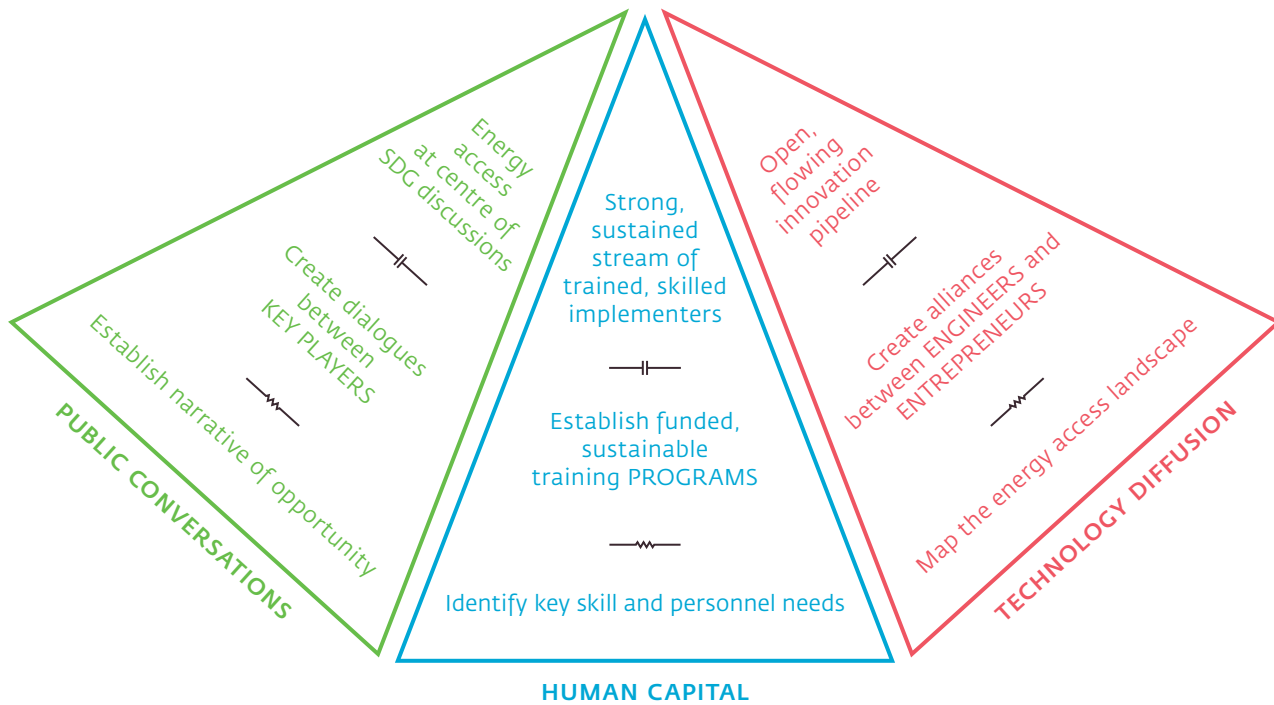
Energy access at centre of SDG discussions

Create dialogues between KEY PLAYERS

Establish narrative of opportunity

PUBLIC CONVERSATIONS

Strong, sustained stream of trained, skilled implementers

Establish funded, sustainable training PROGRAMS

Identify key skill and personnel needs

HUMAN CAPITAL

Open, flowing innovation pipeline

Create alliances between ENGINEERS and ENTREPRENEURS

Map the energy access landscape

TECHNOLOGY DIFFUSION